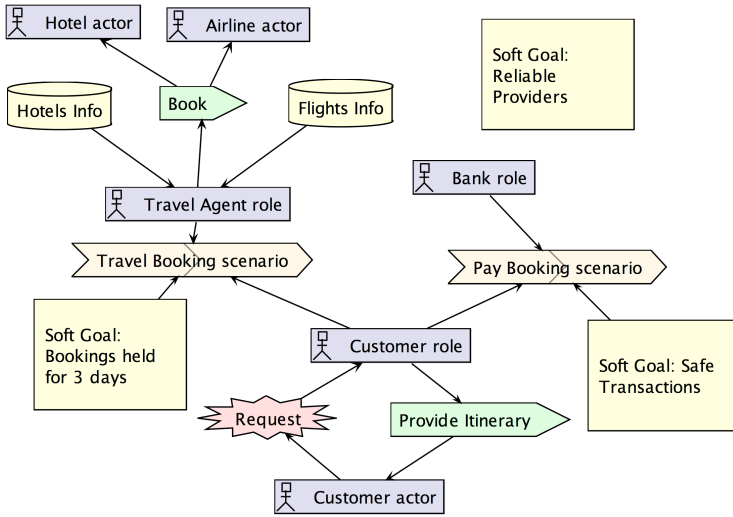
Hotel actor

Airline actor

Soft Goal: Reliable Providers

Book

Hotels Info

Flights Info

Bank role

Travel Agent role

Travel Booking scenario

Pay Booking scenario

Soft Goal: Bookings held for 3 days

Customer role

Soft Goal: Safe Transactions

Request

Provide Itinerary

Customer actor